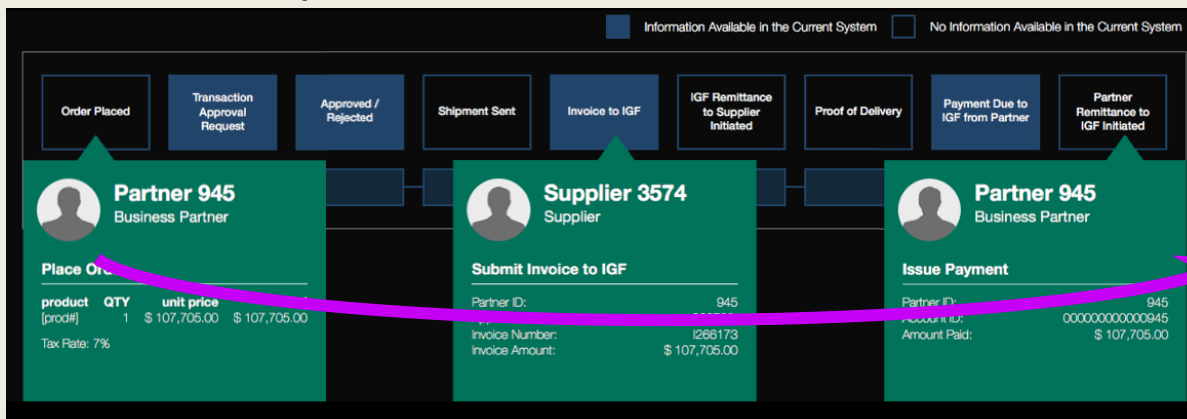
Information Available in the Current System
No Information Available in the Current System

Order Placed
Transaction Approval Request
Approved / Rejected
Shipment Sent
Invoice to IGF
IGF Remittance to Supplier Initiated
Proof of Delivery
Payment Due to IGF from Partner
Partner Remittance to IGF Initiated

Partner 945
Business Partner

Place Or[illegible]

| product | QTY | unit price | |
|---|---|---|---|
| [prod#] | 1 | \$ 107,705.00 | \$ 107,705.00 |

Tax Rate: 7%

Supplier 3574
Supplier

Submit Invoice to IGF

Partner ID: 945
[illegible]
Invoice Number: I266173
Invoice Amount: \$ 107,705.00

Partner 945
Business Partner

Issue Payment

Partner ID: 945
Account ID: 000000000000945
Amount Paid: \$ 107,705.00